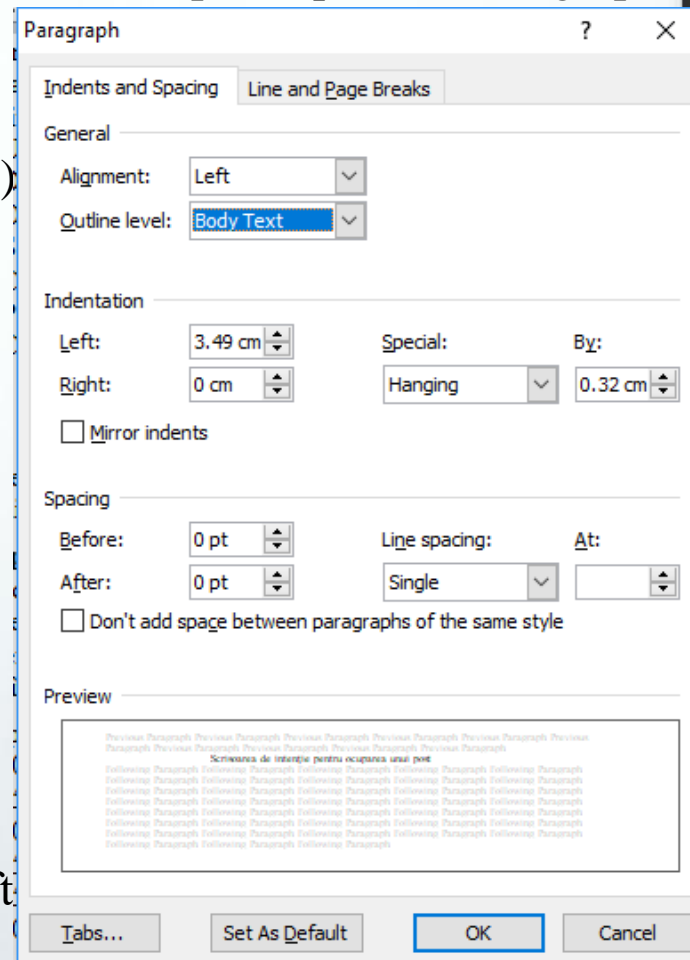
Paragraph ? ×

Indents and Spacing | Line and Page Breaks

General

Alignment: Left

Outline level: Body Text

Indentation

Left: 3.49 cm

Right: 0 cm

Special: Hanging

By: 0.32 cm

Mirror indents

Spacing

Before: 0 pt

After: 0 pt

Line spacing: Single

At:

Don't add space between paragraphs of the same style

Preview

Previous Paragraph Previous Paragraph Previous Paragraph Previous Paragraph Previous Paragraph Previous Paragraph Previous Paragraph Previous Paragraph Previous Paragraph Previous Paragraph Previous Paragraph

Scrisoarea de intenție pentru ocuparea unui post

Following Paragraph Following Paragraph Following Paragraph Following Paragraph Following Paragraph Following Paragraph Following Paragraph Following Paragraph Following Paragraph Following Paragraph Following Paragraph Following Paragraph Following Paragraph Following Paragraph Following Paragraph Following Paragraph Following Paragraph Following Paragraph Following Paragraph Following Paragraph Following Paragraph Following Paragraph Following Paragraph Following Paragraph Following Paragraph Following Paragraph Following Paragraph Following Paragraph Following Paragraph Following Paragraph Following Paragraph Following Paragraph Following Paragraph Following Paragraph Following Paragraph Following Paragraph Following Paragraph Following Paragraph Following Paragraph Following Paragraph Following Paragraph Following Paragraph Following Paragraph Following Paragraph

Tabs... Set As Default OK Cancel